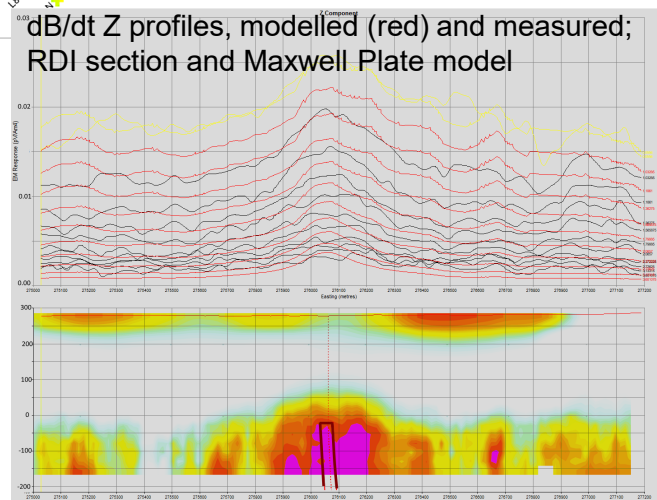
dB/dt Z profiles, modelled (red) and measured; RDI section and Maxwell Plate model

Z Component

0.03

0.02

0.01

0.00

EM Response (pV/Am4)

275000 275100 275200 275300 275400 275500 275600 275700 275800 275900 276000 276100 276200 276300 276400 276500 276600 276700 276800 276900 277000 277100 277200

Easting (metres)

300

200

100

0

-100

275000 275100 275200 275300 275400 275500 275600 275700 275800 275900 276000 276100 276200 276300 276400 276500 276600 276700 276800 276900 277000 277100 277200